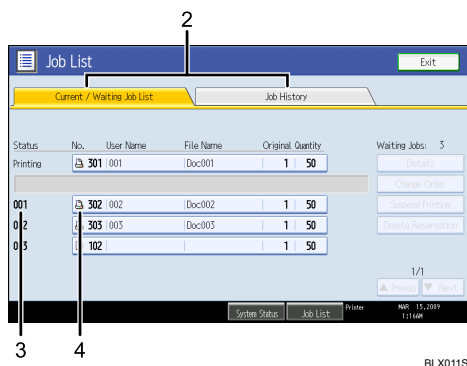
2

Job List

Exit

Current / Waiting Job List

Job History

| Status | No. | User Name | File Name | Original | Quantity |
|---|---|---|---|---|---|
| Printing | 301 | 001 | Doc001 | 1 | 50 |
| 001 | 302 | 002 | Doc002 | 1 | 50 |
| 0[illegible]2 | 303 | 003 | Doc003 | 1 | 50 |
| 0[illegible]3 | 102 | | | 1 | 50 |

Waiting Jobs: 3

Details

Change Order

Suspend Printing

Delete Reservation

1/1

Previous

Next

System Status

Job List

Printer

MAR 15,2009
1:16AM

3

4

BLX011S